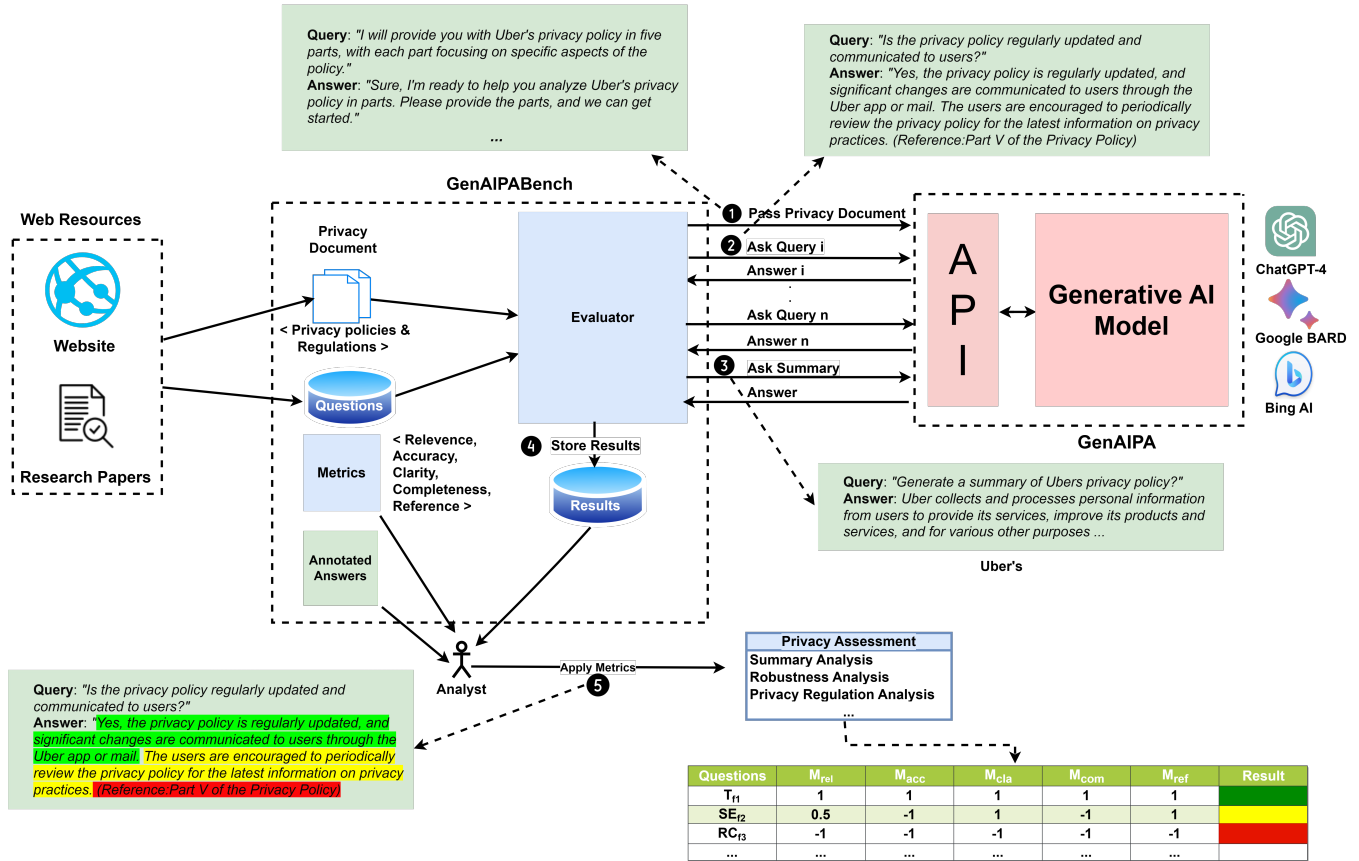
Query: "I will provide you with Uber's privacy policy in five parts, with each part focusing on specific aspects of the policy."
Answer: "Sure, I'm ready to help you analyze Uber's privacy policy in parts. Please provide the parts, and we can get started."
...

Query: "Is the privacy policy regularly updated and communicated to users?"
Answer: "Yes, the privacy policy is regularly updated, and significant changes are communicated to users through the Uber app or mail. The users are encouraged to periodically review the privacy policy for the latest information on privacy practices. (Reference:Part V of the Privacy Policy)

GenAIPABench

Web Resources

Website

Research Papers

Privacy Document

< Privacy policies & Regulations >

Questions

Metrics

< Relevence, Accuracy, Clarity, Completeness, Reference >

Annotated Answers

Evaluator

4 Store Results

Results

1 Pass Privacy Document
2 Ask Query i
Answer i
.
.
Ask Query n
Answer n
3 Ask Summary
Answer

A P I

Generative AI Model

ChatGPT-4
Google BARD
Bing AI

GenAIPA

Query: "Generate a summary of Ubers privacy policy?"
Answer: Uber collects and processes personal information from users to provide its services, improve its products and services, and for various other purposes ...

Uber's

Analyst

Apply Metrics
5

Privacy Assessment
Summary Analysis
Robustness Analysis
Privacy Regulation Analysis
...

Query: "Is the privacy policy regularly updated and communicated to users?"
Answer: "Yes, the privacy policy is regularly updated, and significant changes are communicated to users through the Uber app or mail. The users are encouraged to periodically review the privacy policy for the latest information on privacy practices. (Reference:Part V of the Privacy Policy)

| Questions | $M_{rel}$ | $M_{acc}$ | $M_{cla}$ | $M_{com}$ | $M_{ref}$ | Result |
|---|---|---|---|---|---|---|
| $T_{f1}$ | 1 | 1 | 1 | 1 | 1 | |
| $SE_{f2}$ | 0.5 | -1 | 1 | -1 | 1 | |
| $RC_{f3}$ | -1 | -1 | -1 | -1 | -1 | |
| ... | ... | ... | ... | ... | ... | |